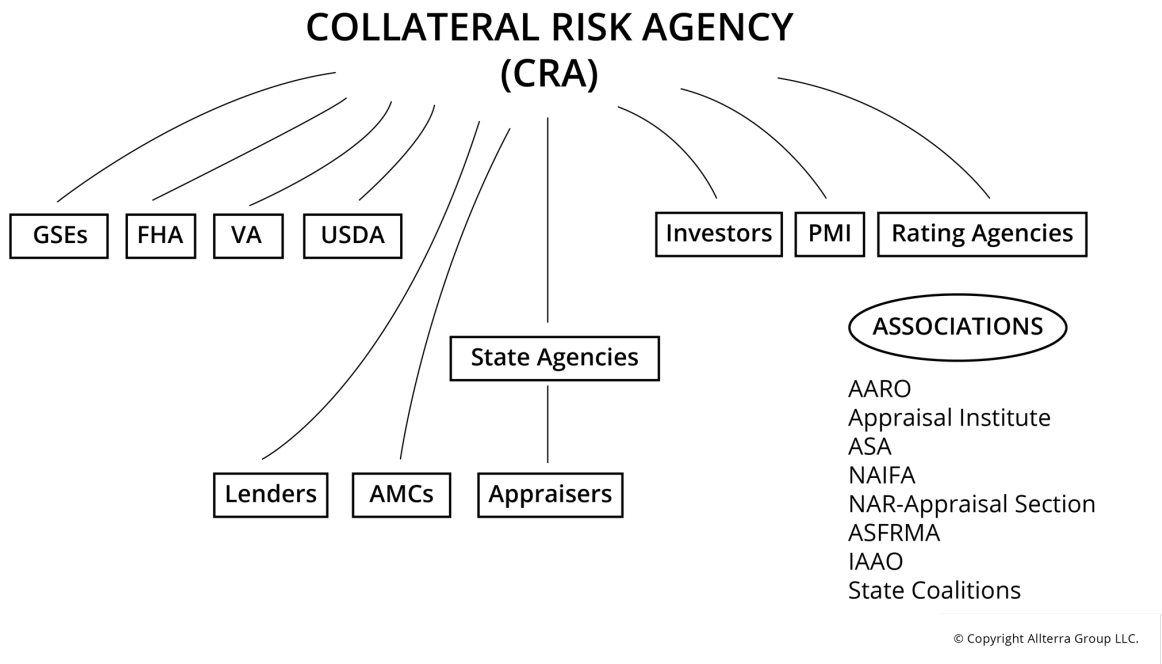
COLLATERAL RISK AGENCY
(CRA)

GSEs

FHA

VA

USDA

Investors

PMI

Rating Agencies

State Agencies

ASSOCIATIONS

AARO
Appraisal Institute
ASA
NAIFA
NAR-Appraisal Section
ASFRMA
IAAO
State Coalitions

Lenders

AMCs

Appraisers

© Copyright Allterra Group LLC.